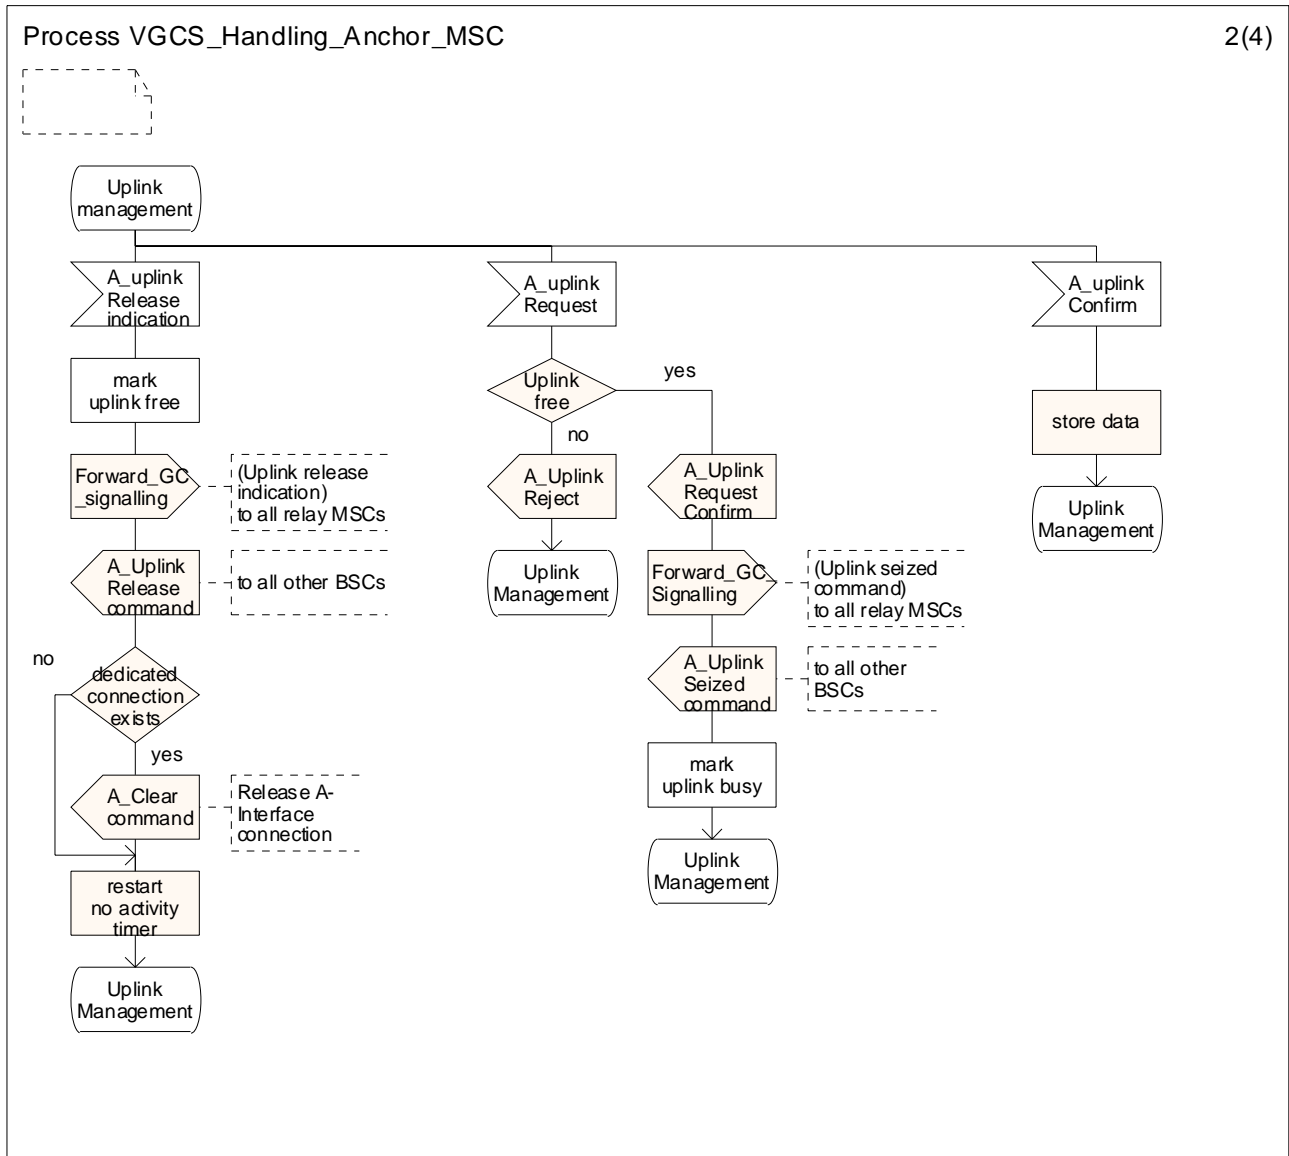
Process VGCS_Handling_Anchor_MSC

2(4)

Uplink management

A_uplink Release indication

mark uplink free

Forward_GC_signalling

(Uplink release indication) to all relay MSCs

A_Uplink Release command

to all other BSCs

dedicated connection exists

no

yes

A_Clear command

Release A-Interface connection

restart no activity timer

Uplink Management

A_uplink Request

Uplink free

yes

no

A_Uplink Reject

Uplink Management

A_Uplink Request Confirm

Forward_GC_Signalling

(Uplink seized command) to all relay MSCs

A_Uplink Seized command

to all other BSCs

mark uplink busy

Uplink Management

A_uplink Confirm

store data

Uplink Management